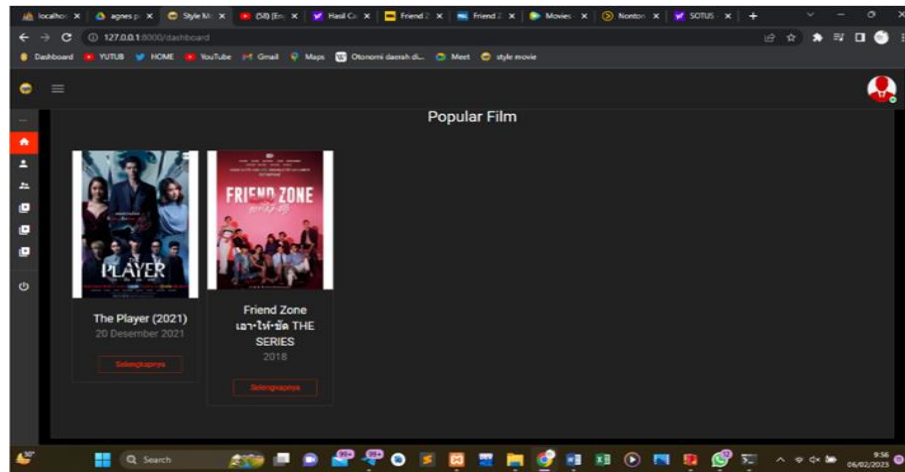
localhost | agnes.p | Style M | (58) [Em | Hasil C | Friend 2 | Friend 2 | Movies | Nonton | SOTUS

127.0.0.1:8000/dashboard

Dashboard YUTUB HOME YouTube Gmail Maps Otonomi daerah di... Meet style movie

Popular Film

THE PLAYER

The Player (2021)
20 Desember 2021
Selengkapnya

FRIEND ZONE

Friend Zone เอา-ให้-ชัด THE SERIES
2018
Selengkapnya

Search

9:56
06/02/2023